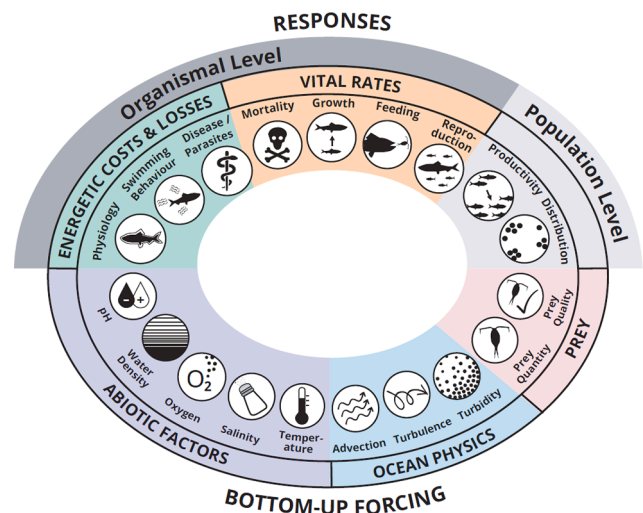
RESPONSES

Organismal Level

ENERGETIC COSTS & LOSSES

Physiology

Swimming Behaviour

Disease / Parasites

VITAL RATES

Mortality

Growth

Feeding

Reproduction

Population Level

Productivity

Distribution

pH

Water Density

$O_2$

Oxygen

Salinity

Temperature

ABIOTIC FACTORS

Advection

Turbulence

Turbidity

OCEAN PHYSICS

Prey Quality

Prey Quantity

PREY

BOTTOM-UP FORCING